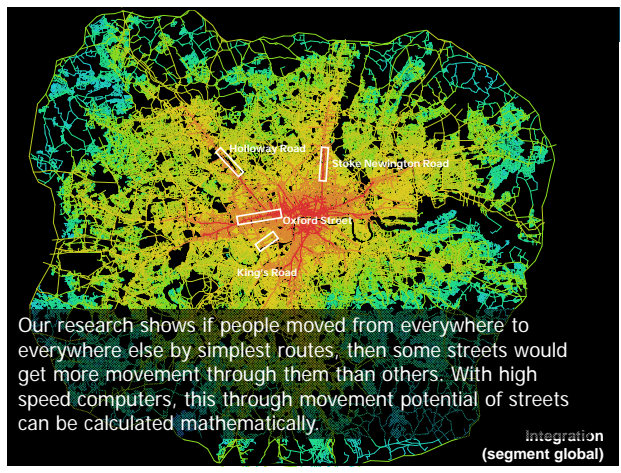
Holloway Road
Stoke Newington Road
Oxford Street
King's Road

Our research shows if people moved from everywhere to everywhere else by simplest routes, then some streets would get more movement through them than others. With high speed computers, this through movement potential of streets can be calculated mathematically.

Integration
(segment global)